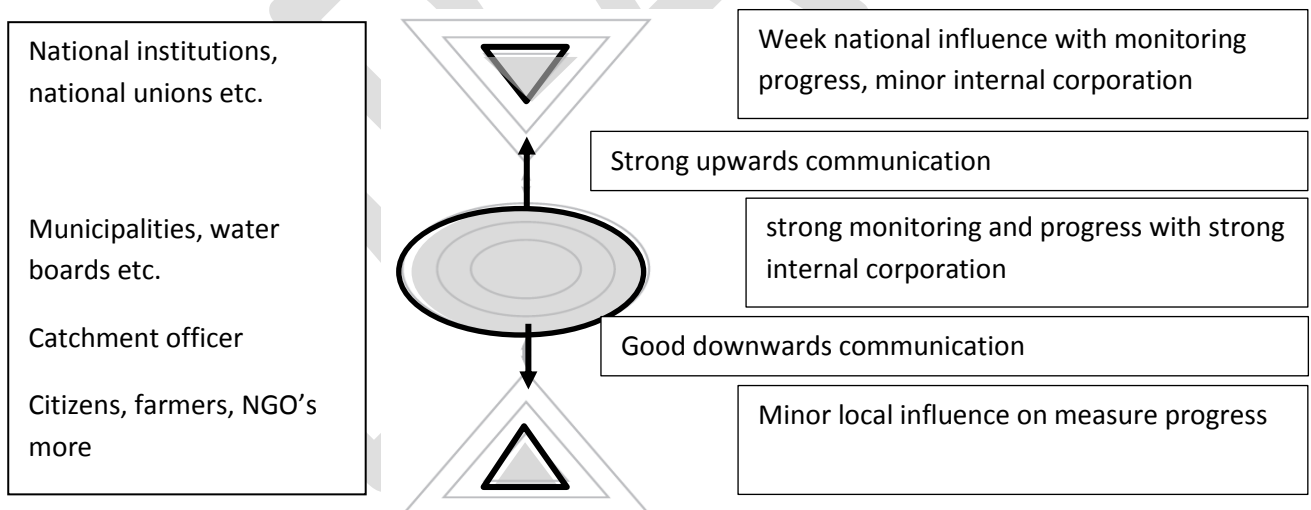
National institutions, national unions etc.

Municipalities, water boards etc.

Catchment officer

Citizens, farmers, NGO's more

Week national influence with monitoring progress, minor internal corporation

Strong upwards communication

strong monitoring and progress with strong internal corporation

Good downwards communication

Minor local influence on measure progress